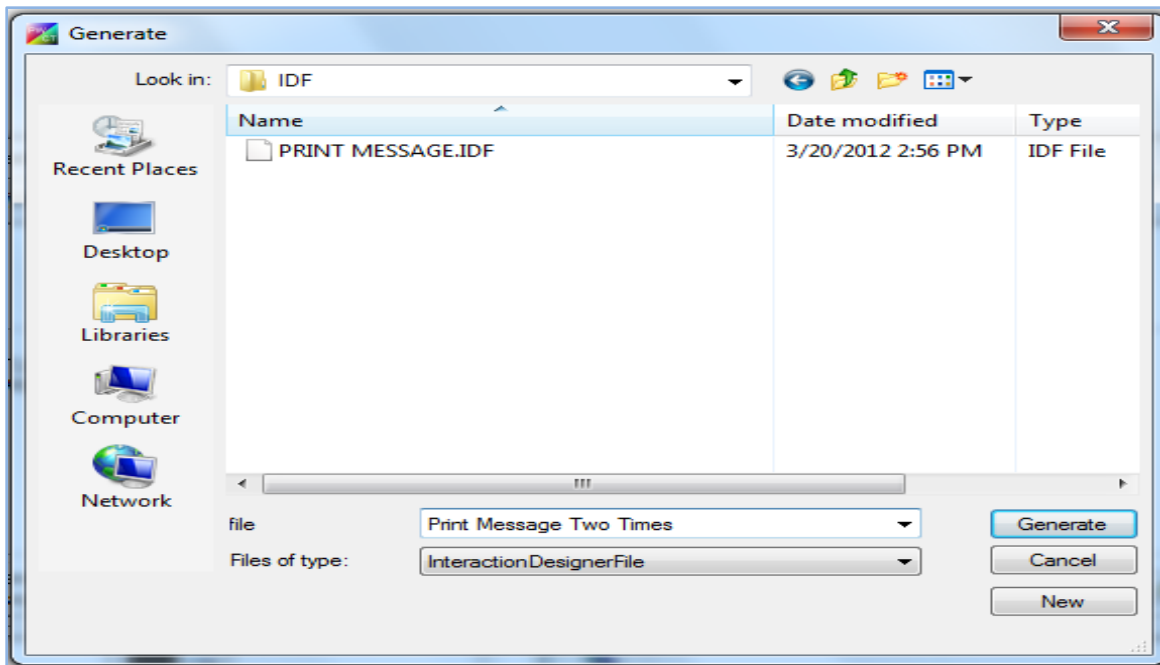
Generate

Look in: IDF

Recent Places
Desktop
Libraries
Computer
Network

| Name | Date modified | Type |
|---|---|---|
| PRINT MESSAGE.IDF | 3/20/2012 2:56 PM | IDF File |

file Print Message Two Times
Files of type: InteractionDesignerFile

Generate
Cancel
New